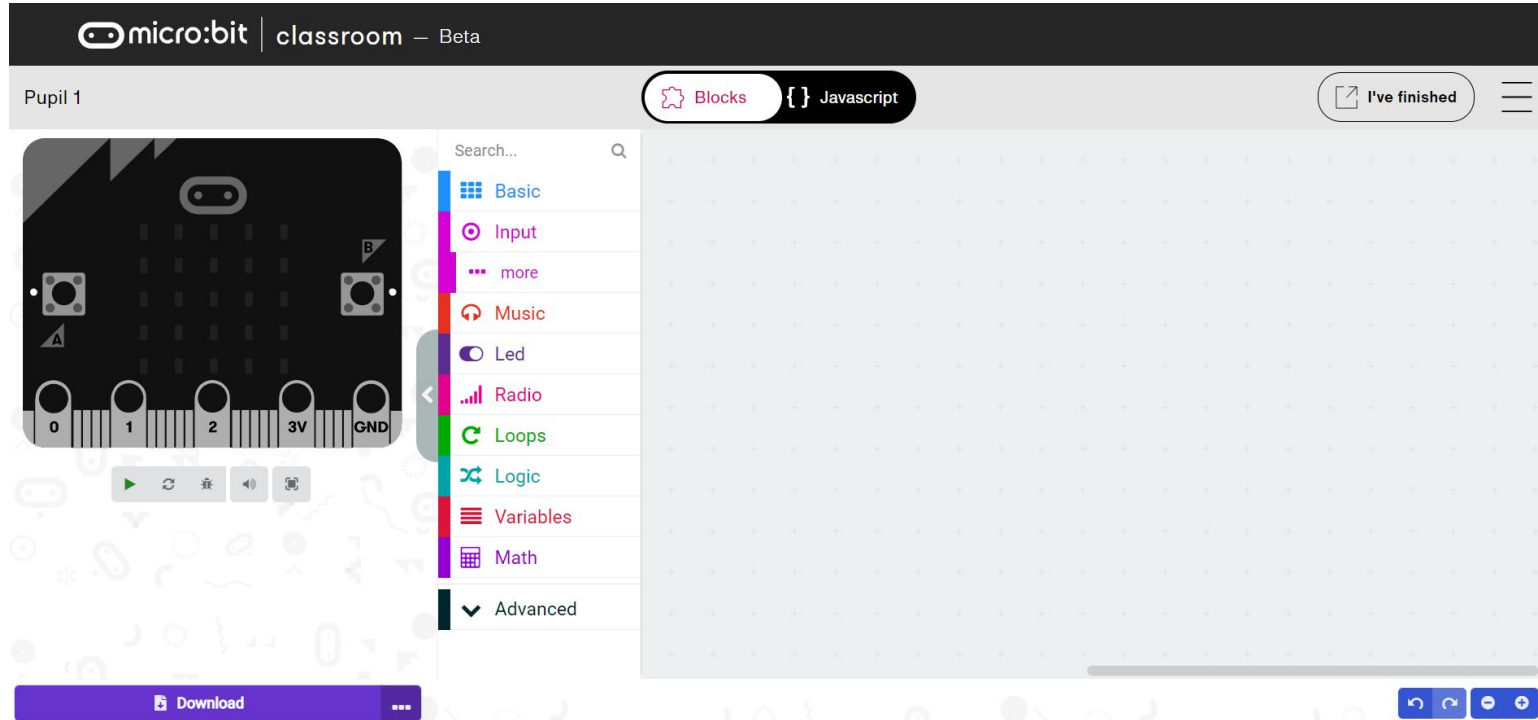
micro:bit | classroom – Beta

Pupil 1

Blocks

{ } Javascript

I've finished

B

A

0

1

2

3V

GND

Search...

Basic

Input

more

Music

Led

Radio

Loops

Logic

Variables

Math

Advanced

Download

...